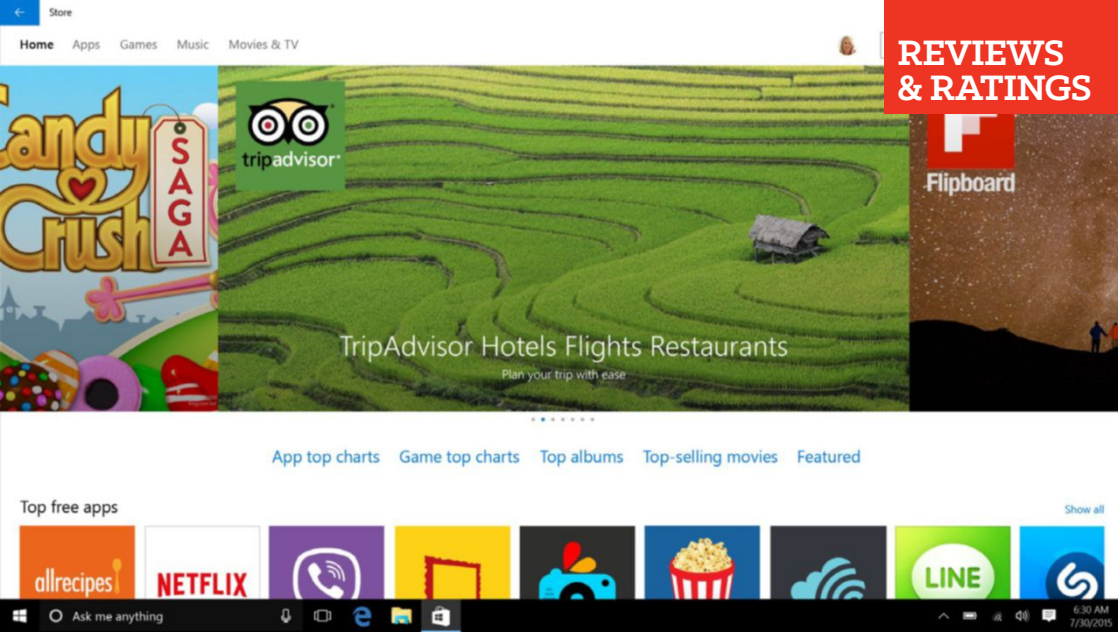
Store

REVIEWS & RATINGS

Home Apps Games Music Movies & TV

Candy Crush SAGA

tripadvisor

Flipboard

TripAdvisor Hotels Flights Restaurants

Plan your trip with ease

App top charts Game top charts Top albums Top-selling movies Featured

Top free apps

Show all

allrecipes

NETFLIX

LINE

Ask me anything

6:30 AM
7/30/2015